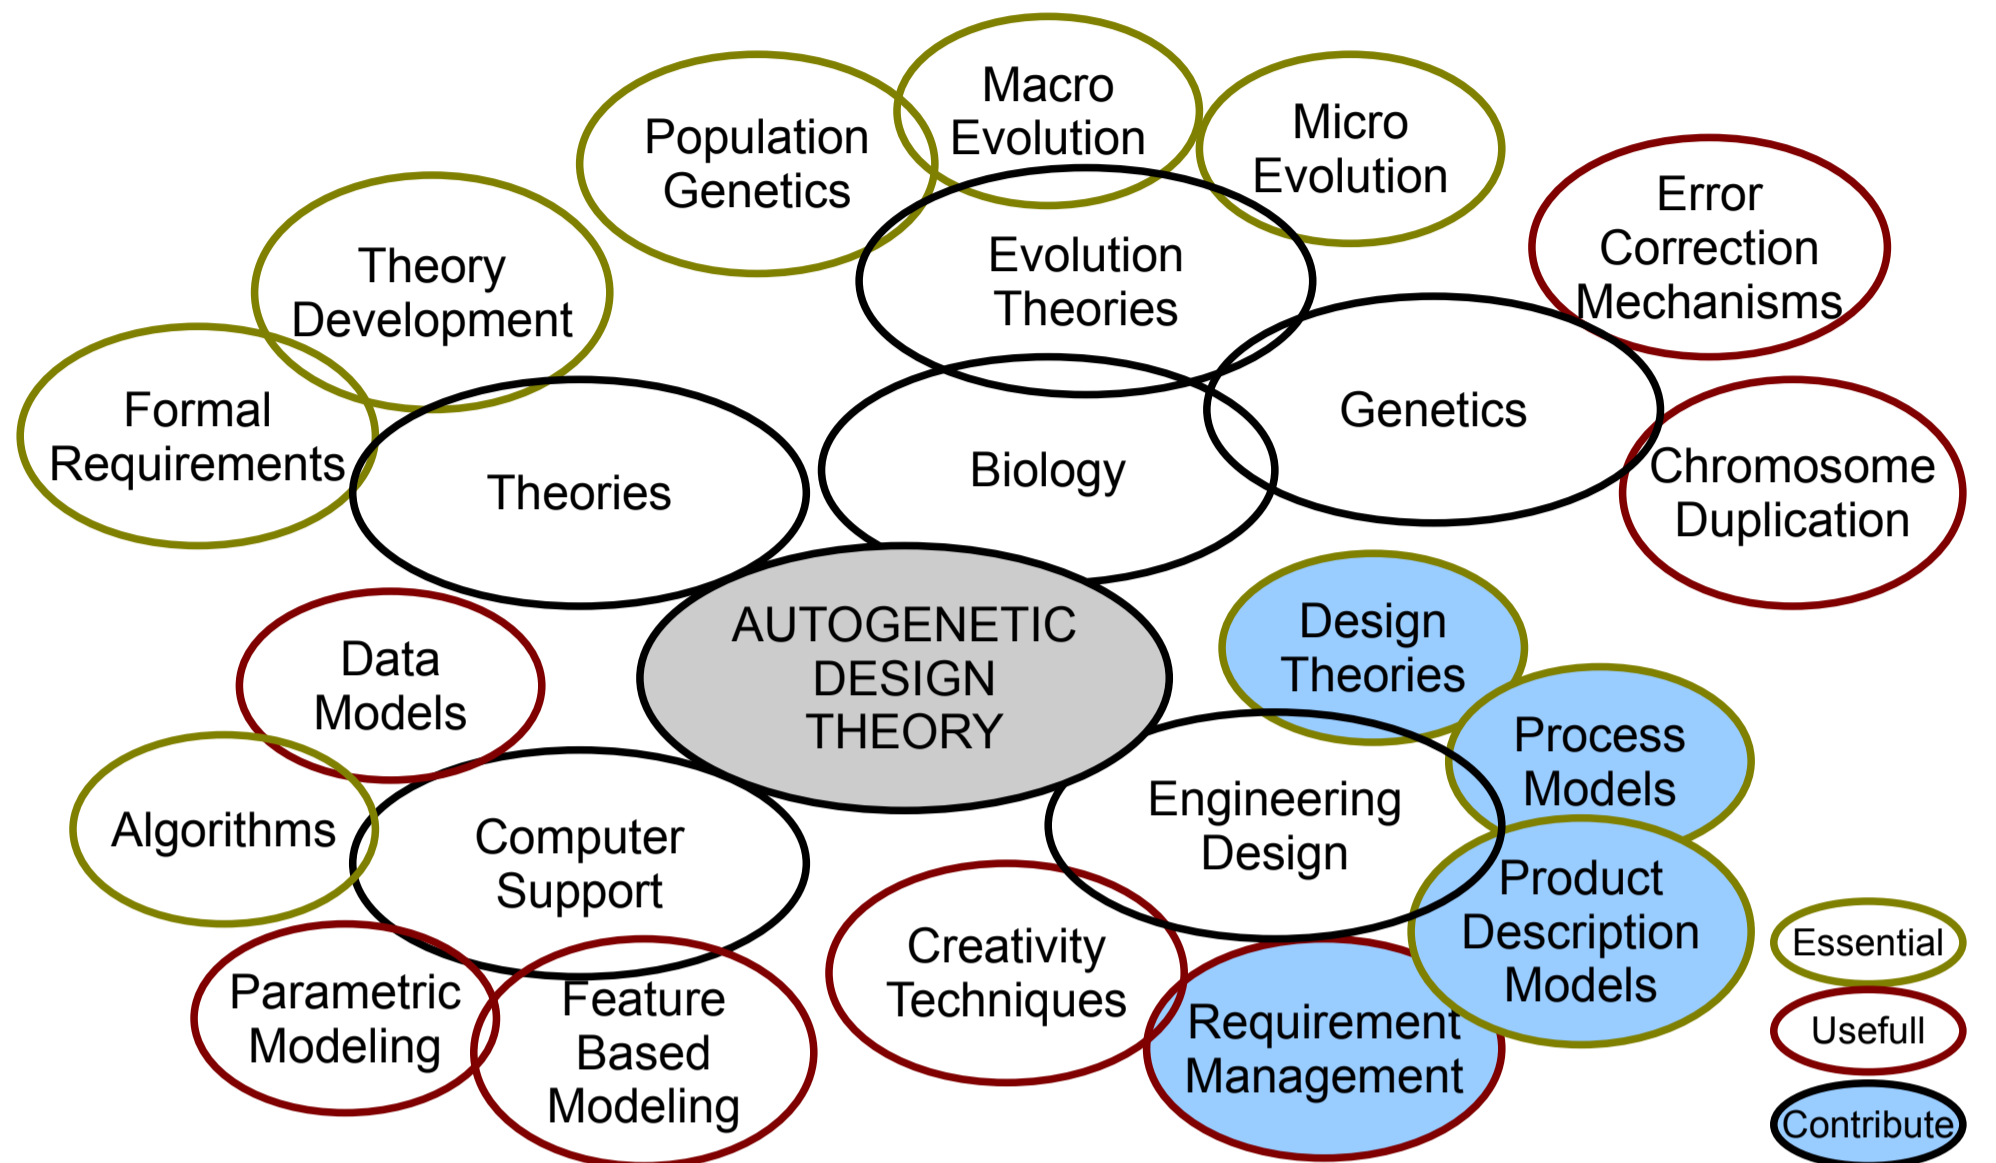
Population Genetics

Macro Evolution

Micro Evolution

Error Correction Mechanisms

Theory Development

Evolution Theories

Formal Requirements

Theories

Biology

Genetics

Chromosome Duplication

AUTOGENETIC DESIGN THEORY

Design Theories

Data Models

Process Models

Algorithms

Computer Support

Engineering Design

Product Description Models

Creativity Techniques

Parametric Modeling

Feature Based Modeling

Requirement Management

Essential

Usefull

Contribute